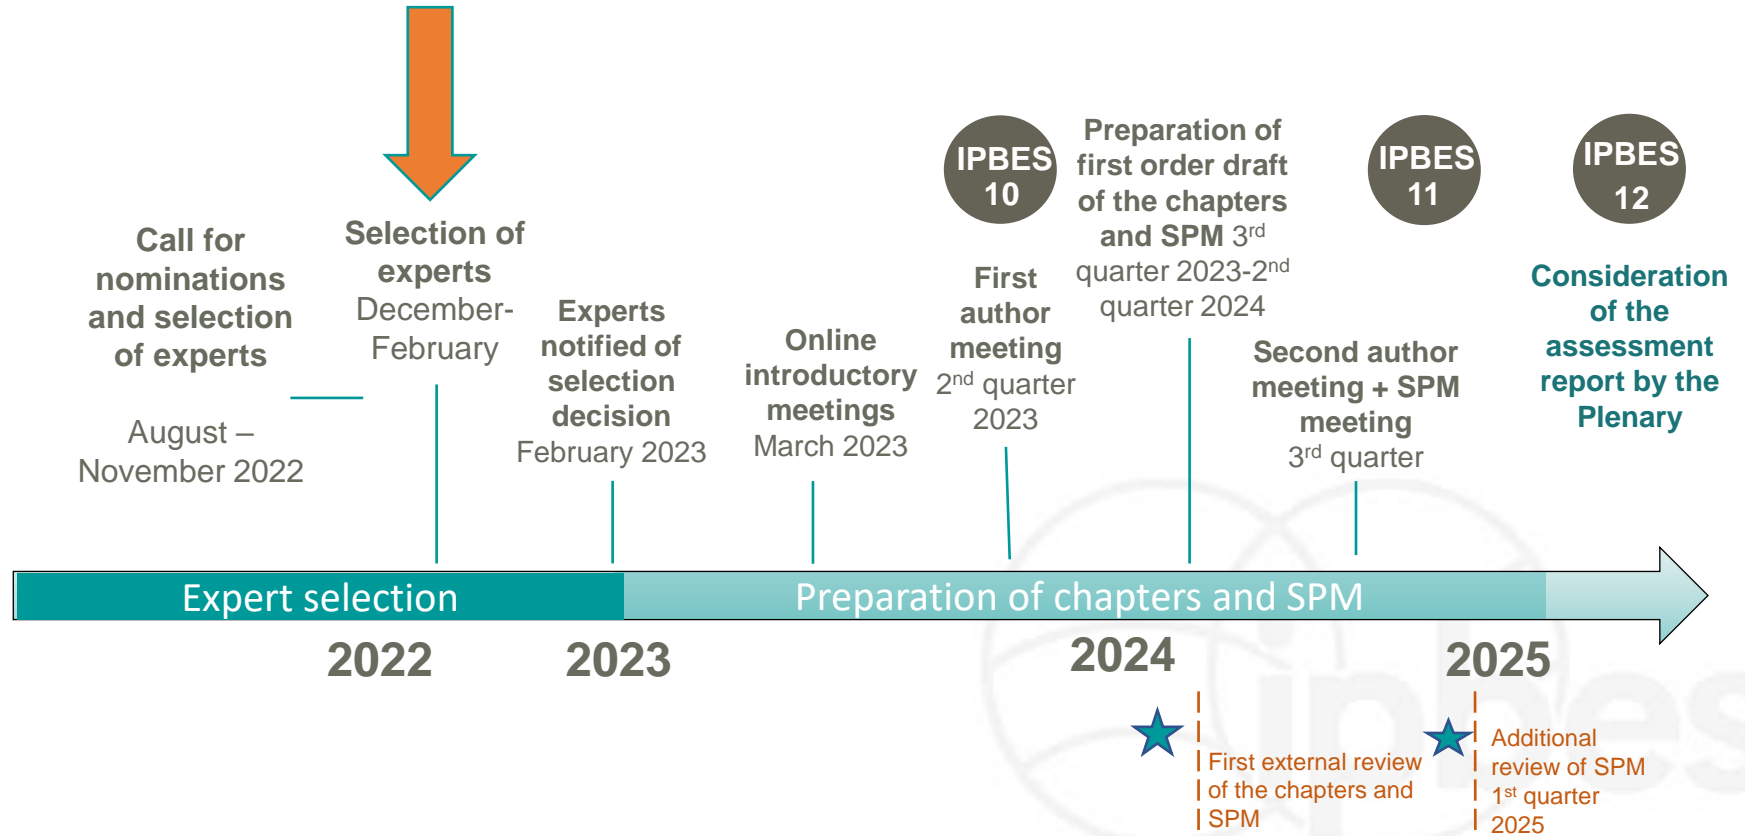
Call for nominations and selection of experts

August – November 2022

Selection of experts
December-February

Experts notified of selection decision
February 2023

Online introductory meetings
March 2023

IPBES 10

First author meeting
2$^{nd}$ quarter 2023

Preparation of first order draft of the chapters and SPM 3$^{rd}$ quarter 2023-2$^{nd}$ quarter 2024

IPBES 11

Second author meeting + SPM meeting
3$^{rd}$ quarter

IPBES 12

Consideration of the assessment report by the Plenary

Expert selection

Preparation of chapters and SPM

2022

2023

2024

2025

First external review of the chapters and SPM

Additional review of SPM
1$^{st}$ quarter 2025